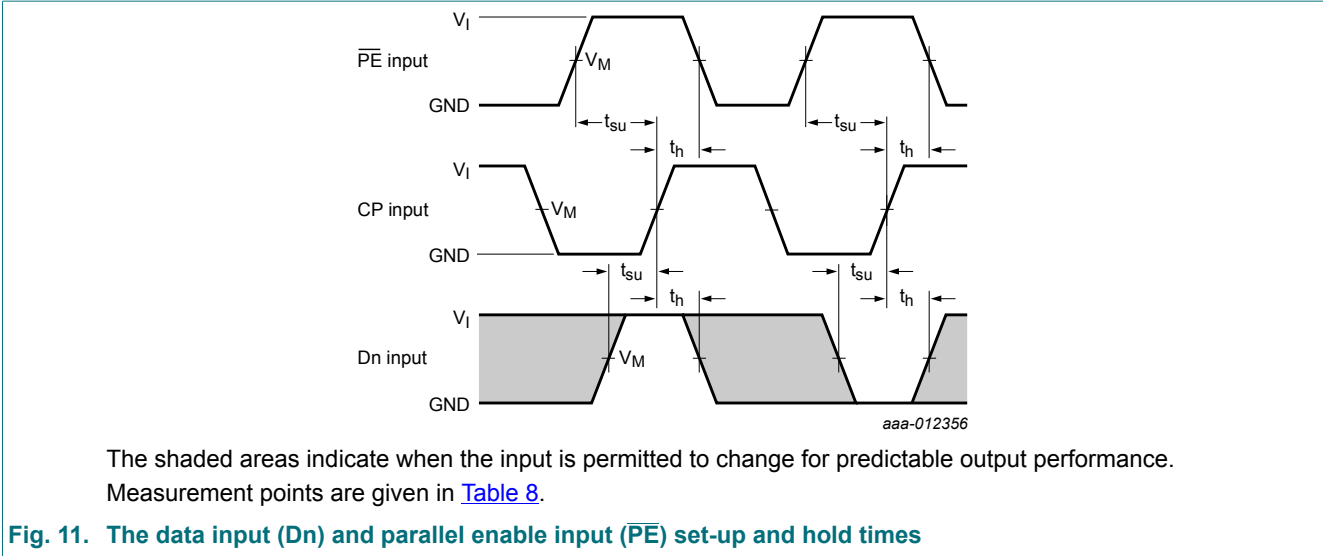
$V_I$

$\overline{PE}$ input

$V_M$

GND

$t_{su}$

$t_{su}$

$t_h$

$t_h$

$V_I$

CP input

$V_M$

GND

$t_{su}$

$t_{su}$

$t_h$

$t_h$

$V_I$

Dn input

$V_M$

GND

aaa-012356

The shaded areas indicate when the input is permitted to change for predictable output performance. Measurement points are given in Table 8.

Fig. 11. The data input (Dn) and parallel enable input ($\overline{PE}$) set-up and hold times